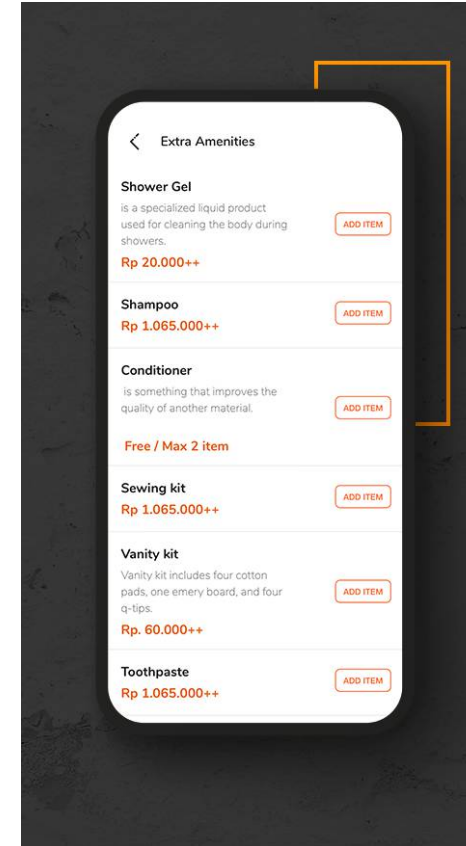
Extra Amenities

Shower Gel
is a specialized liquid product used for cleaning the body during showers.
Rp 20.000++
ADD ITEM

Shampoo
Rp 1.065.000++
ADD ITEM

Conditioner
is something that improves the quality of another material.
Free / Max 2 item
ADD ITEM

Sewing kit
Rp 1.065.000++
ADD ITEM

Vanity kit
Vanity kit includes four cotton pads, one emery board, and four q-tips.
Rp. 60.000++
ADD ITEM

Toothpaste
Rp 1.065.000++
ADD ITEM